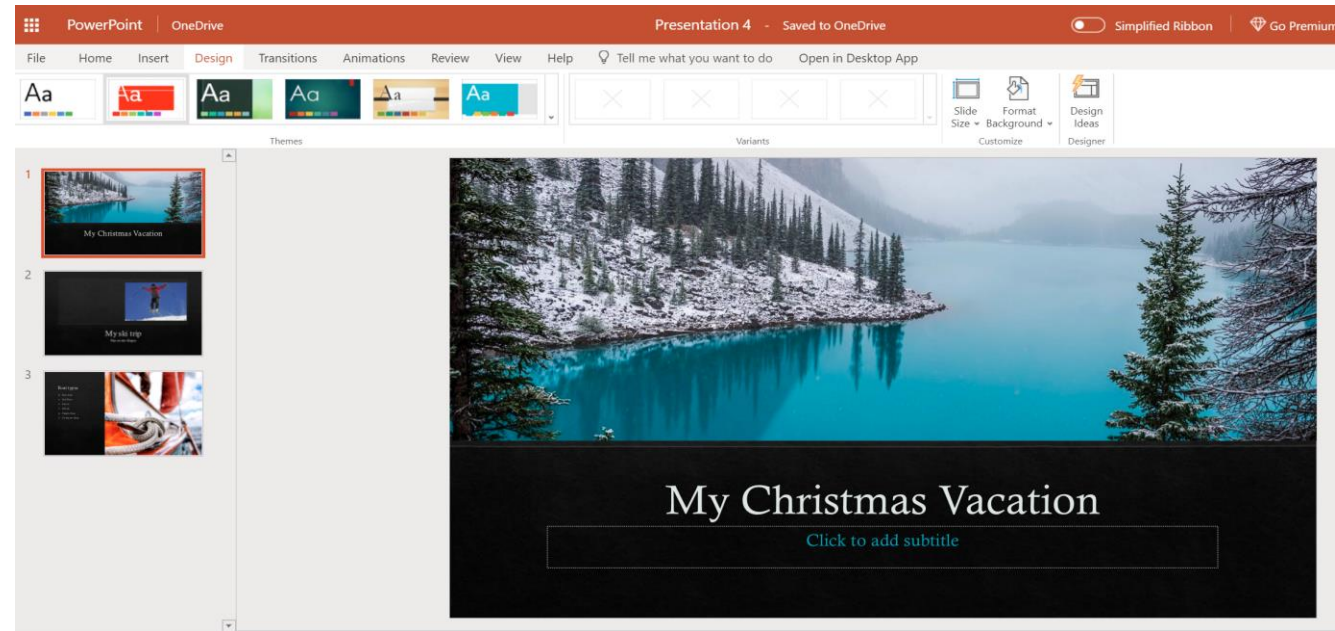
PowerPoint | OneDrive

Presentation 4 - Saved to OneDrive

Simplified Ribbon | Go Premium

File Home Insert Design Transitions Animations Review View Help Tell me what you want to do Open in Desktop App

Aa Aa Aa Aa Aa Aa

Themes

Variants

Slide Size Format Background

Customize

Design Ideas

Designer

1

My Christmas Vacation

2

My ski trip

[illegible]

3

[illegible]

My Christmas Vacation

Click to add subtitle